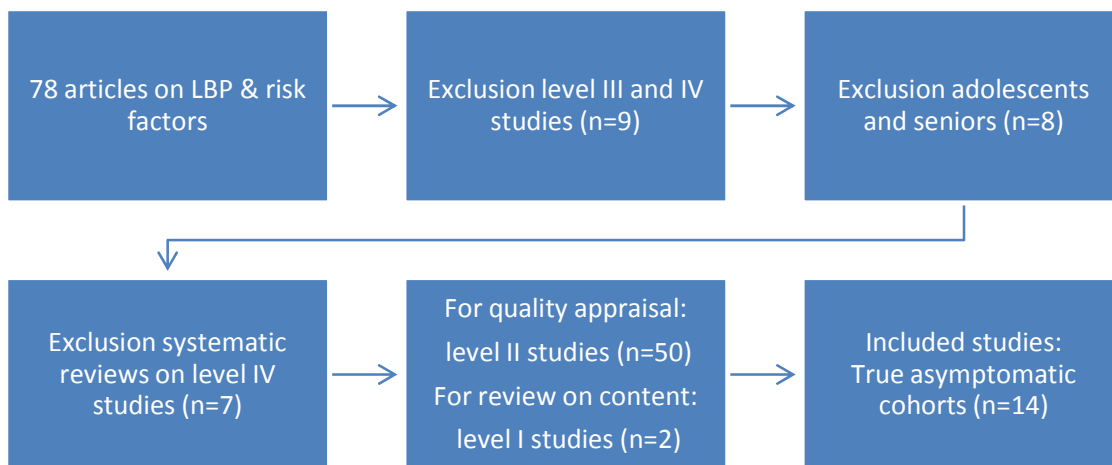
78 articles on LBP & risk factors

Exclusion level III and IV studies (n=9)

Exclusion adolescents and seniors (n=8)

Exclusion systematic reviews on level IV studies (n=7)

For quality appraisal: level II studies (n=50)
For review on content: level I studies (n=2)

Included studies: True asymptomatic cohorts (n=14)